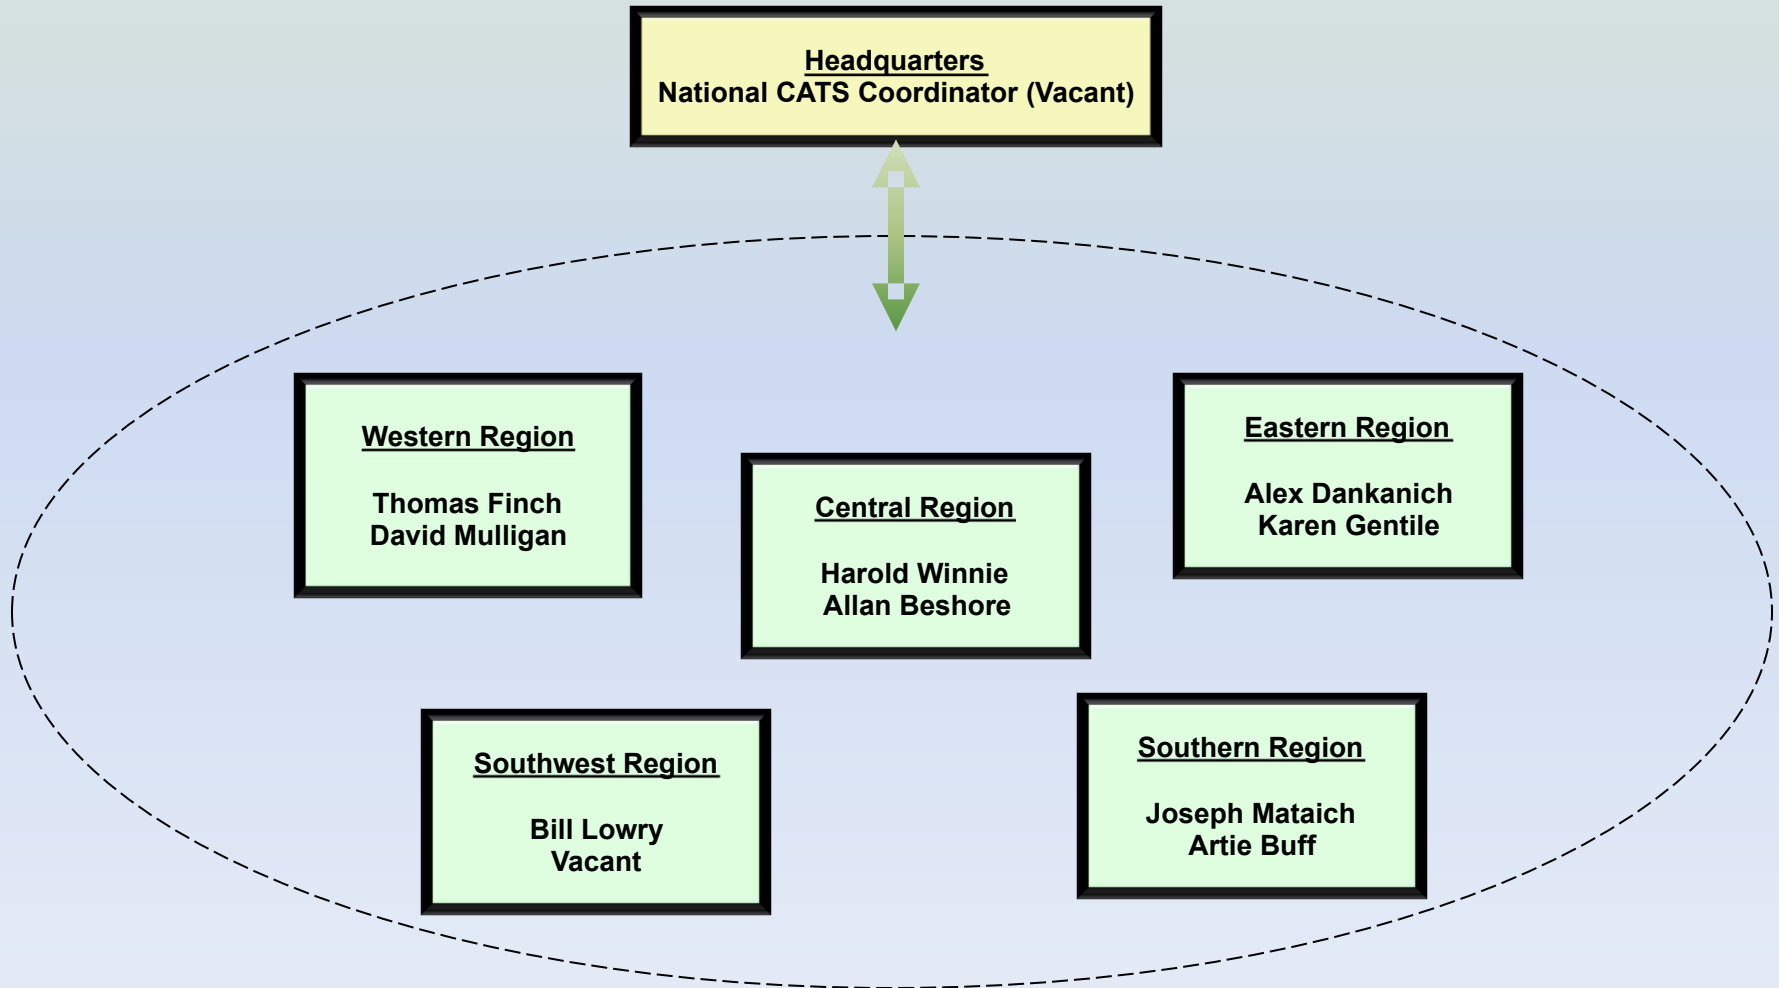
Headquarters
National CATS Coordinator (Vacant)

Western Region

Thomas Finch
David Mulligan

Central Region

Harold Winnie
Allan Beshore

Eastern Region

Alex Dankanich
Karen Gentile

Southwest Region

Bill Lowry
Vacant

Southern Region

Joseph Mataich
Artie Buff